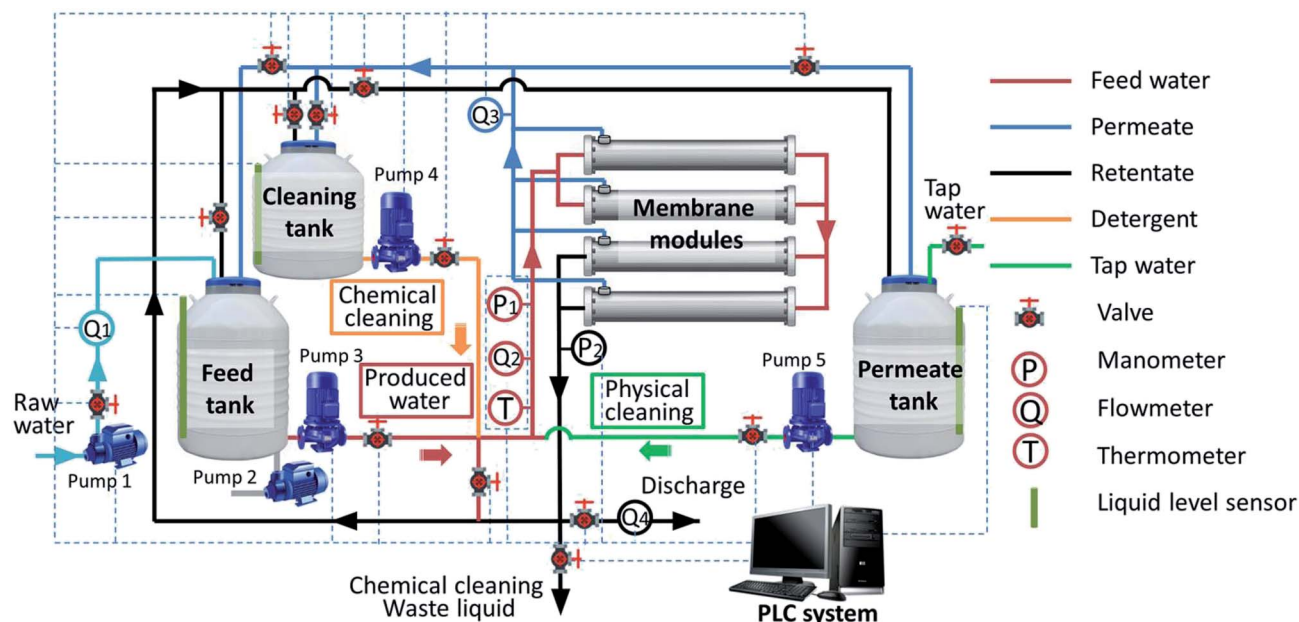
Cleaning tank

Pump 4

Membrane modules

Tap water

$Q_3$

$Q_1$

Raw water

Pump 1

Feed tank

Pump 3

Pump 2

Chemical cleaning

Produced water

$P_1$

$Q_2$

T

$P_2$

Physical cleaning

Pump 5

Permeate tank

Discharge

$Q_4$

Chemical cleaning Waste liquid

PLC system

Feed water

Permeate

Retentate

Detergent

Tap water

Valve

P Manometer

Q Flowmeter

T Thermometer

Liquid level sensor